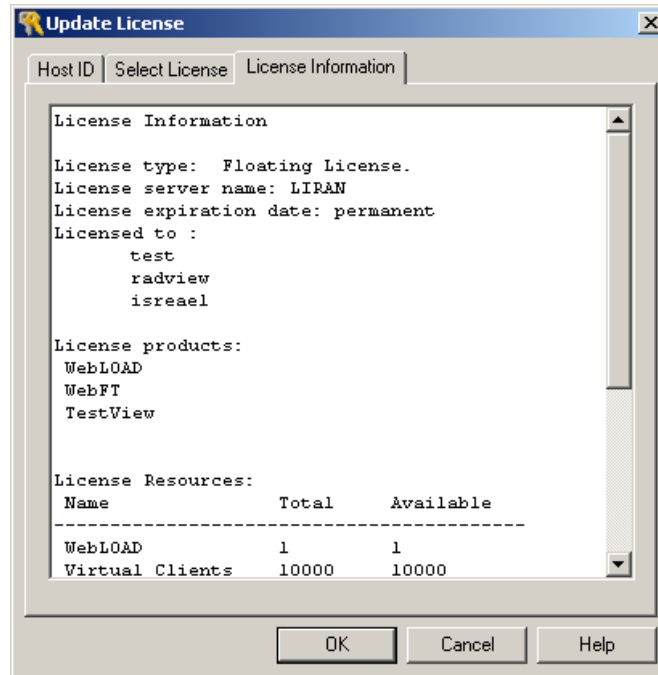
Update License

Host ID | Select License | License Information

License Information

License type: Floating License.
License server name: LIRAN
License expiration date: permanent
Licensed to :
test
radview
isreael

License products:
WebLOAD
WebFT
TestView

License Resources:

| Name | Total | Available |
|---|---|---|
| WebLOAD | 1 | 1 |
| Virtual Clients | 10000 | 10000 |

OK Cancel Help